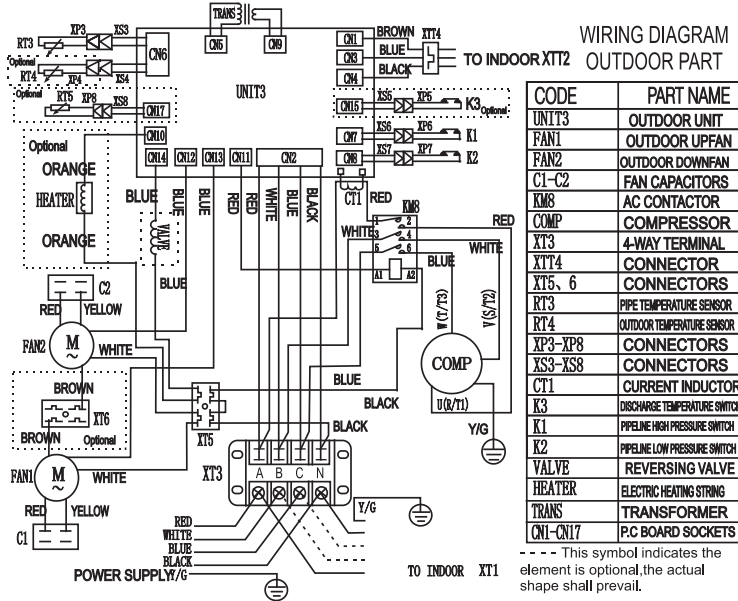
WIRING DIAGRAM
OUTDOOR PART

| CODE | PART NAME |
|---|---|
| UNIT3 | OUTDOOR UNIT |
| FAN1 | OUTDOOR UPFAN |
| FAN2 | OUTDOOR DOWNFAN |
| C1-C2 | FAN CAPACITORS |
| KM8 | AC CONTACTOR |
| COMP | COMPRESSOR |
| XT3 | 4-WAY TERMINAL |
| XTT4 | CONNECTOR |
| XT5、6 | CONNECTORS |
| RT3 | PIPE TEMPERATURE SENSOR |
| RT4 | OUTDOOR TEMPERATURE SENSOR |
| XP3-XP8 | CONNECTORS |
| XS3-XS8 | CONNECTORS |
| CT1 | CURRENT INDUCTOR |
| K3 | DISCHARGE TEMPERATURE SWITCH |
| K1 | PIPELINE HIGH PRESSURE SWITCH |
| K2 | PIPELINE LOW PRESSURE SWITCH |
| VALVE | REVERSING VALVE |
| HEATER | ELECTRIC HEATING STRING |
| TRANS | TRANSFORMER |
| CN1-CN17 | P.C BOARD SOCKETS |

- - - - This symbol indicates the element is optional,the actual shape shall prevail.

TRANS CN5 CN9 CN1 CN3 CN4 BROWN BLUE BLACK XTT4 TO INDOOR XTT2
RT3 XP3 XS3 CN6 Optional RT4 XP4 XS4 Optional RT5 XP8 XS8 CN17 UNIT3
CN15 XS5 XP5 K3 Optional CN7 XS6 XP6 K1 CN8 XS7 XP7 K2
CN10 Optional ORANGE HEATER ORANGE CN14 CN12 CN13 CN11 CN2 BLUE BLUE BLUE RED RED WHITE BLUE BLACK CT1 RED KM8 RED WHITE WHITE BLUE A1 A2 VALVE BLUE
C2 RED YELLOW FAN2 M WHITE W(T/T3) V(S/T2) COMP U(R/T1) Y/G BROWN XT6 BROWN Optional XT5 BLUE BLACK BLACK XT3 A B C N
FAN1 M WHITE RED YELLOW C1 RED WHITE BLUE BLACK POWER SUPPLY Y/G Y/G TO INDOOR XT1